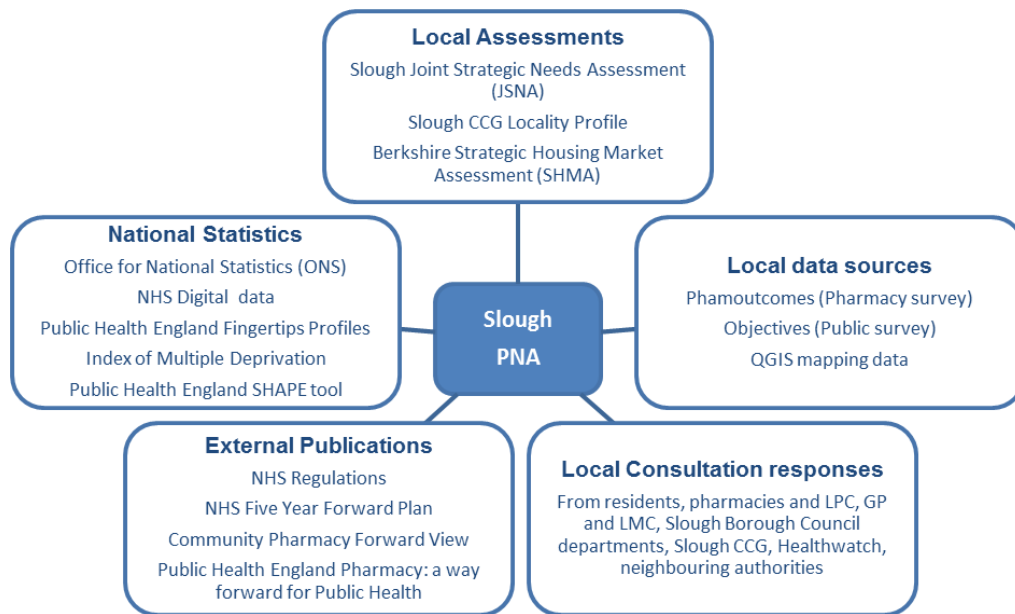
Local Assessments

Slough Joint Strategic Needs Assessment (JSNA)

Slough CCG Locality Profile

Berkshire Strategic Housing Market Assessment (SHMA)

National Statistics

Office for National Statistics (ONS)

NHS Digital data

Public Health England Fingertips Profiles

Index of Multiple Deprivation

Public Health England SHAPE tool

Slough PNA

Local data sources

Phamoutcomes (Pharmacy survey)

Objectives (Public survey)

QGIS mapping data

External Publications

NHS Regulations

NHS Five Year Forward Plan

Community Pharmacy Forward View

Public Health England Pharmacy: a way forward for Public Health

Local Consultation responses

From residents, pharmacies and LPC, GP and LMC, Slough Borough Council departments, Slough CCG, Healthwatch, neighbouring authorities